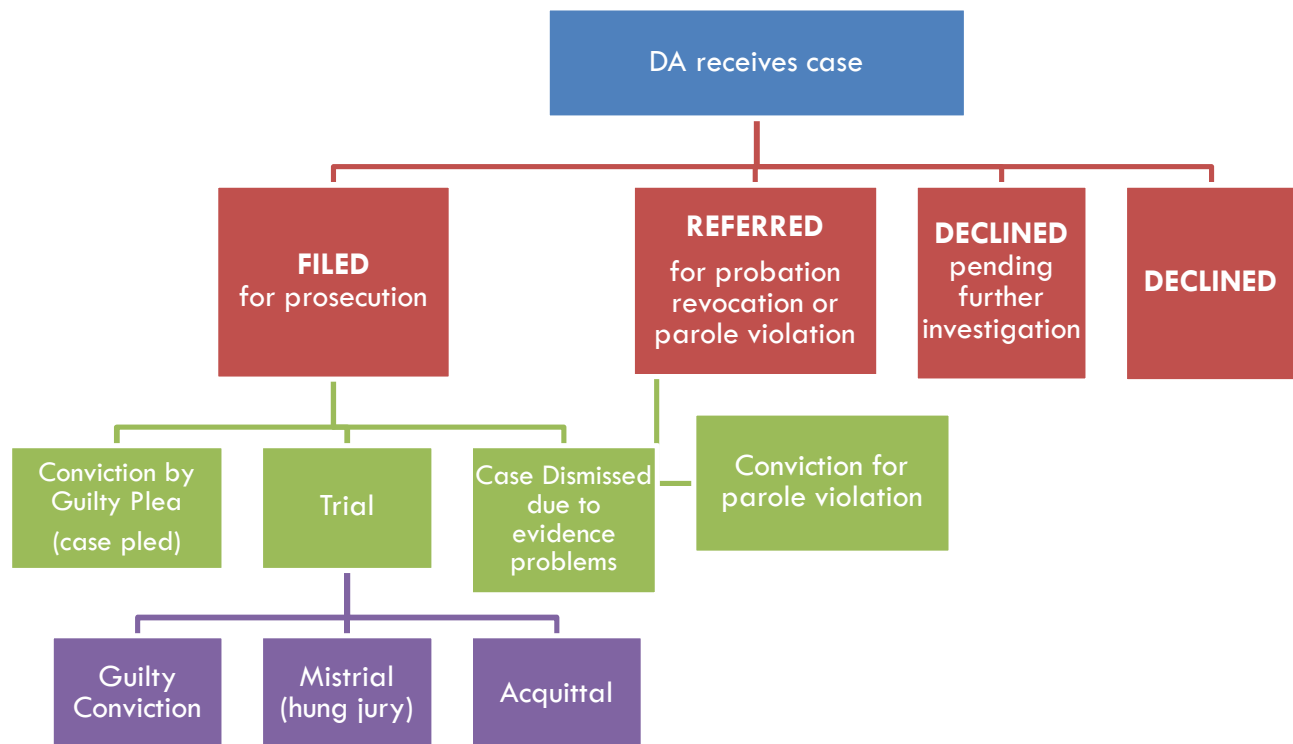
DA receives case

FILED
for prosecution

REFERRED
for probation revocation or parole violation

DECLINED
pending further investigation

DECLINED

Conviction by Guilty Plea
(case pled)

Trial

Case Dismissed due to evidence problems

Conviction for parole violation

Guilty Conviction

Mistrial (hung jury)

Acquittal